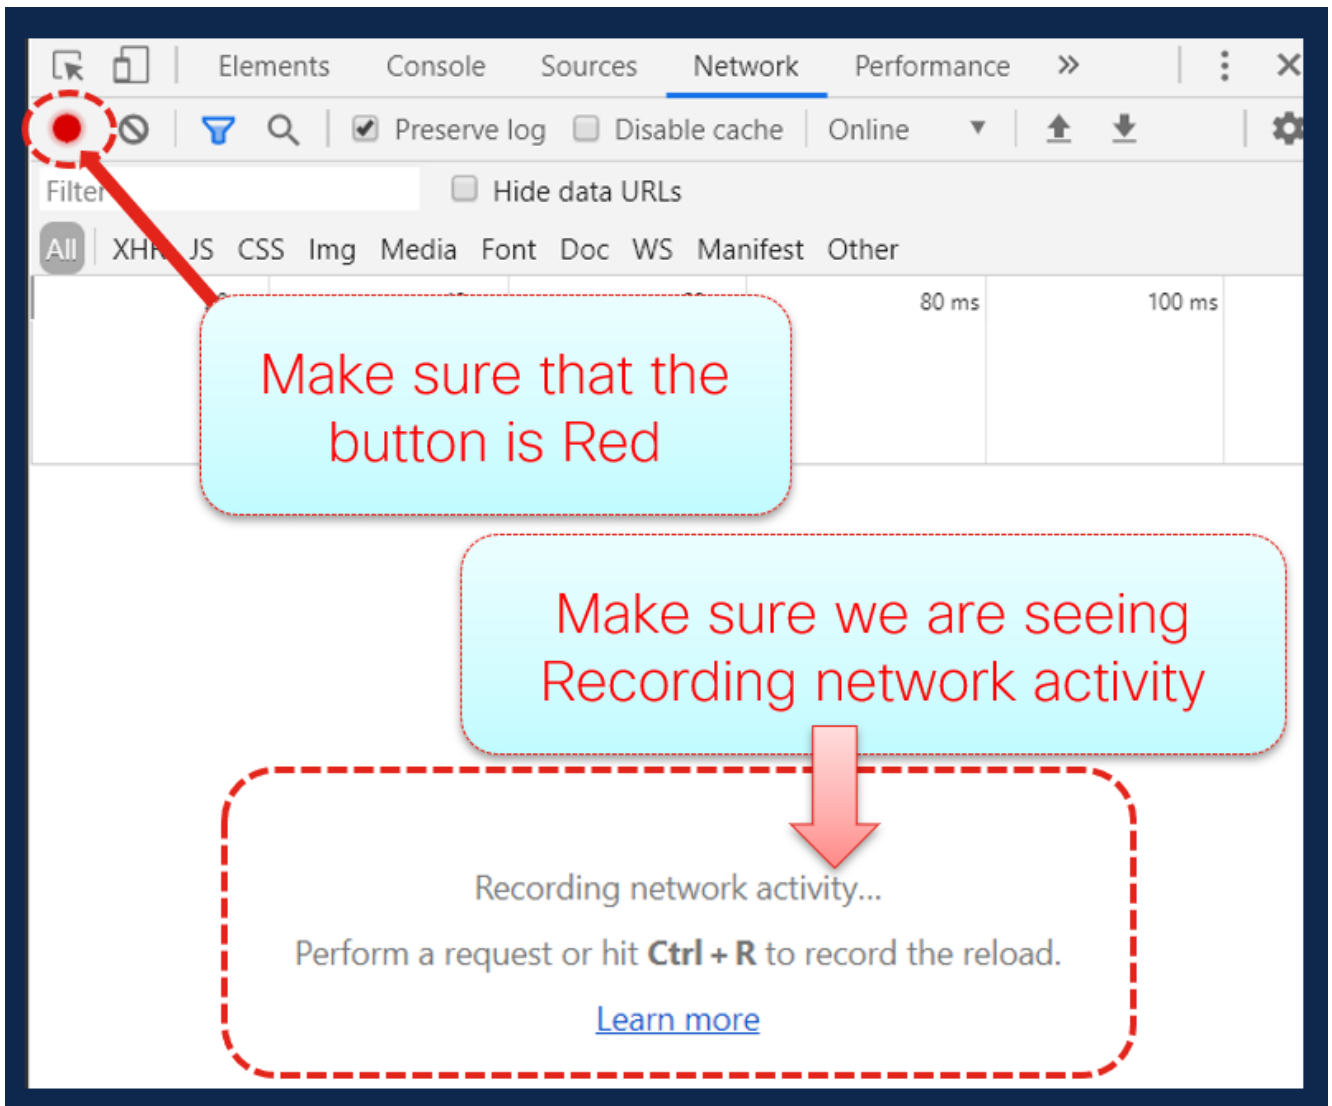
Elements Console Sources Network Performance »

Preserve log Disable cache Online

Filter

Hide data URLs

All XHR JS CSS Img Media Font Doc WS Manifest Other

80 ms 100 ms

Make sure that the button is Red

Make sure we are seeing Recording network activity

Recording network activity…

Perform a request or hit **Ctrl + R** to record the reload.

Learn more